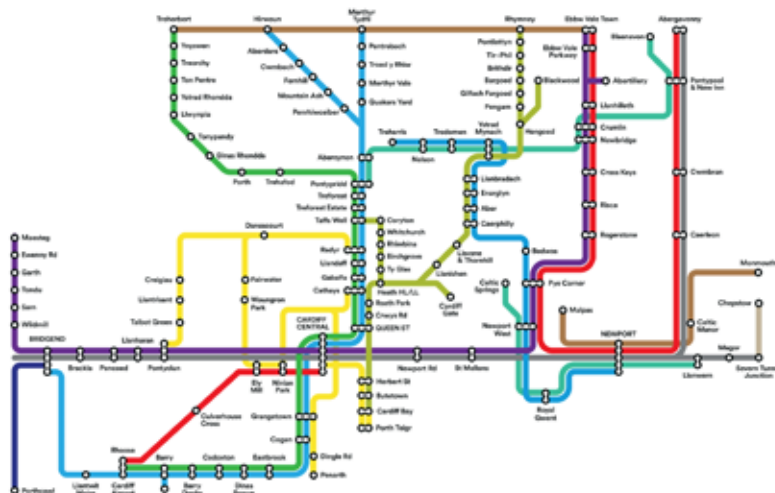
Treherbert
Hirwaun
Merthyr Tydfil
Rhymney
Ebbw Vale Town
Abergavenny
Ynyswen
Aberdare
Pentrebach
Pontlottyn
Tir-Phil
Ebbw Vale Parkway
Blaenavon
Treorchy
Cwmbach
Troed y Rhiw
Brithdir
Abertillery
Ton Pentre
Fernhill
Merthyr Vale
Bargoed
Blackwood
Pontypool & New Inn
Ystrad Rhondda
Mountain Ash
Quakers Yard
Gilfach Fargoed
Llanhilleth
Llwynypia
Penrhiwceiber
Pengam
Crumlin
Tonypandy
Hengoed
Newbridge
Dinas Rhondda
Abercynon
Trehafod
Treharris
Trelewis
Ystrad Mynach
Nelson
Porth
Trehafod
Pontypridd
Llanbradach
Cross Keys
Cwmbran
Trefforest
Energlyn
Treforest Estate
Aber
Risca
Taffs Well
Coryton
Caerphilly
Rogerstone
Caerleon
Danescourt
Whitchurch
Maesteg
Radyr
Rhiwbina
Bedwas
Ewenny Rd
Llandaf
Birchgrove
Llanishen
Fairwater
Ty Glas
Garth
Gabalfa
Lisvane & Thornhill
Celtic Springs
Monmouth
Tondu
Cathays
Heath HL/LL
Pye Corner
Sarn
Creigiau
Cardiff Gate
Chepstow
Waungron Park
Roath Park
Llantrisant
Crwys Rd
Malpas
Wildmill
Talbot Green
CARDIFF CENTRAL
QUEEN ST
Newport West
NEWPORT
Caldicot Manor
BRIDGEND
Llanharan
Pencoed
Brackla
Pontyclun
Newport Rd
St Mellons
Llanwern
Magor
Ely Mill
Ninian Park
Herbert St
Severn Tunnel Junction
Butetown
Royal Gwent
Culverhouse Cross
Grangetown
Cardiff Bay
Porth Teigr
Cogan
Rhoose
Dingle Rd
Barry
Cadoxton
Eastbrook
Penarth
Porthcawl
Llantwit Major
Cardiff Airport
Barry Docks
Dinas Powys